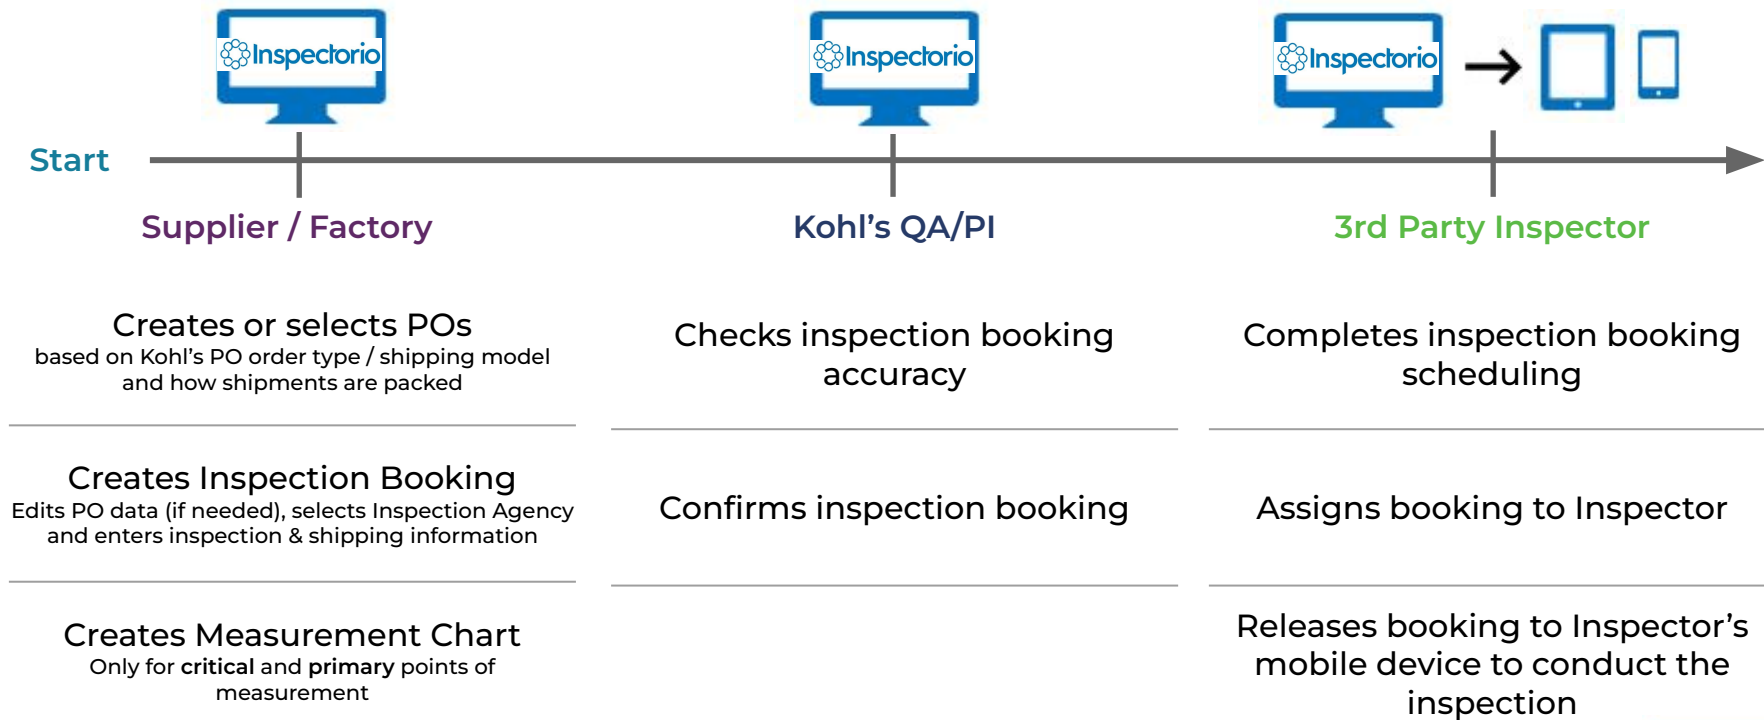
Inspectorio

Inspectorio

Inspectorio

Start

Supplier / Factory

Kohl's QA/PI

3rd Party Inspector

Creates or selects POs
based on Kohl's PO order type / shipping model and how shipments are packed

Creates Inspection Booking
Edits PO data (if needed), selects Inspection Agency and enters inspection & shipping information

Creates Measurement Chart
Only for **critical** and **primary** points of measurement

Checks inspection booking accuracy

Confirms inspection booking

Completes inspection booking scheduling

Assigns booking to Inspector

Releases booking to Inspector's mobile device to conduct the inspection